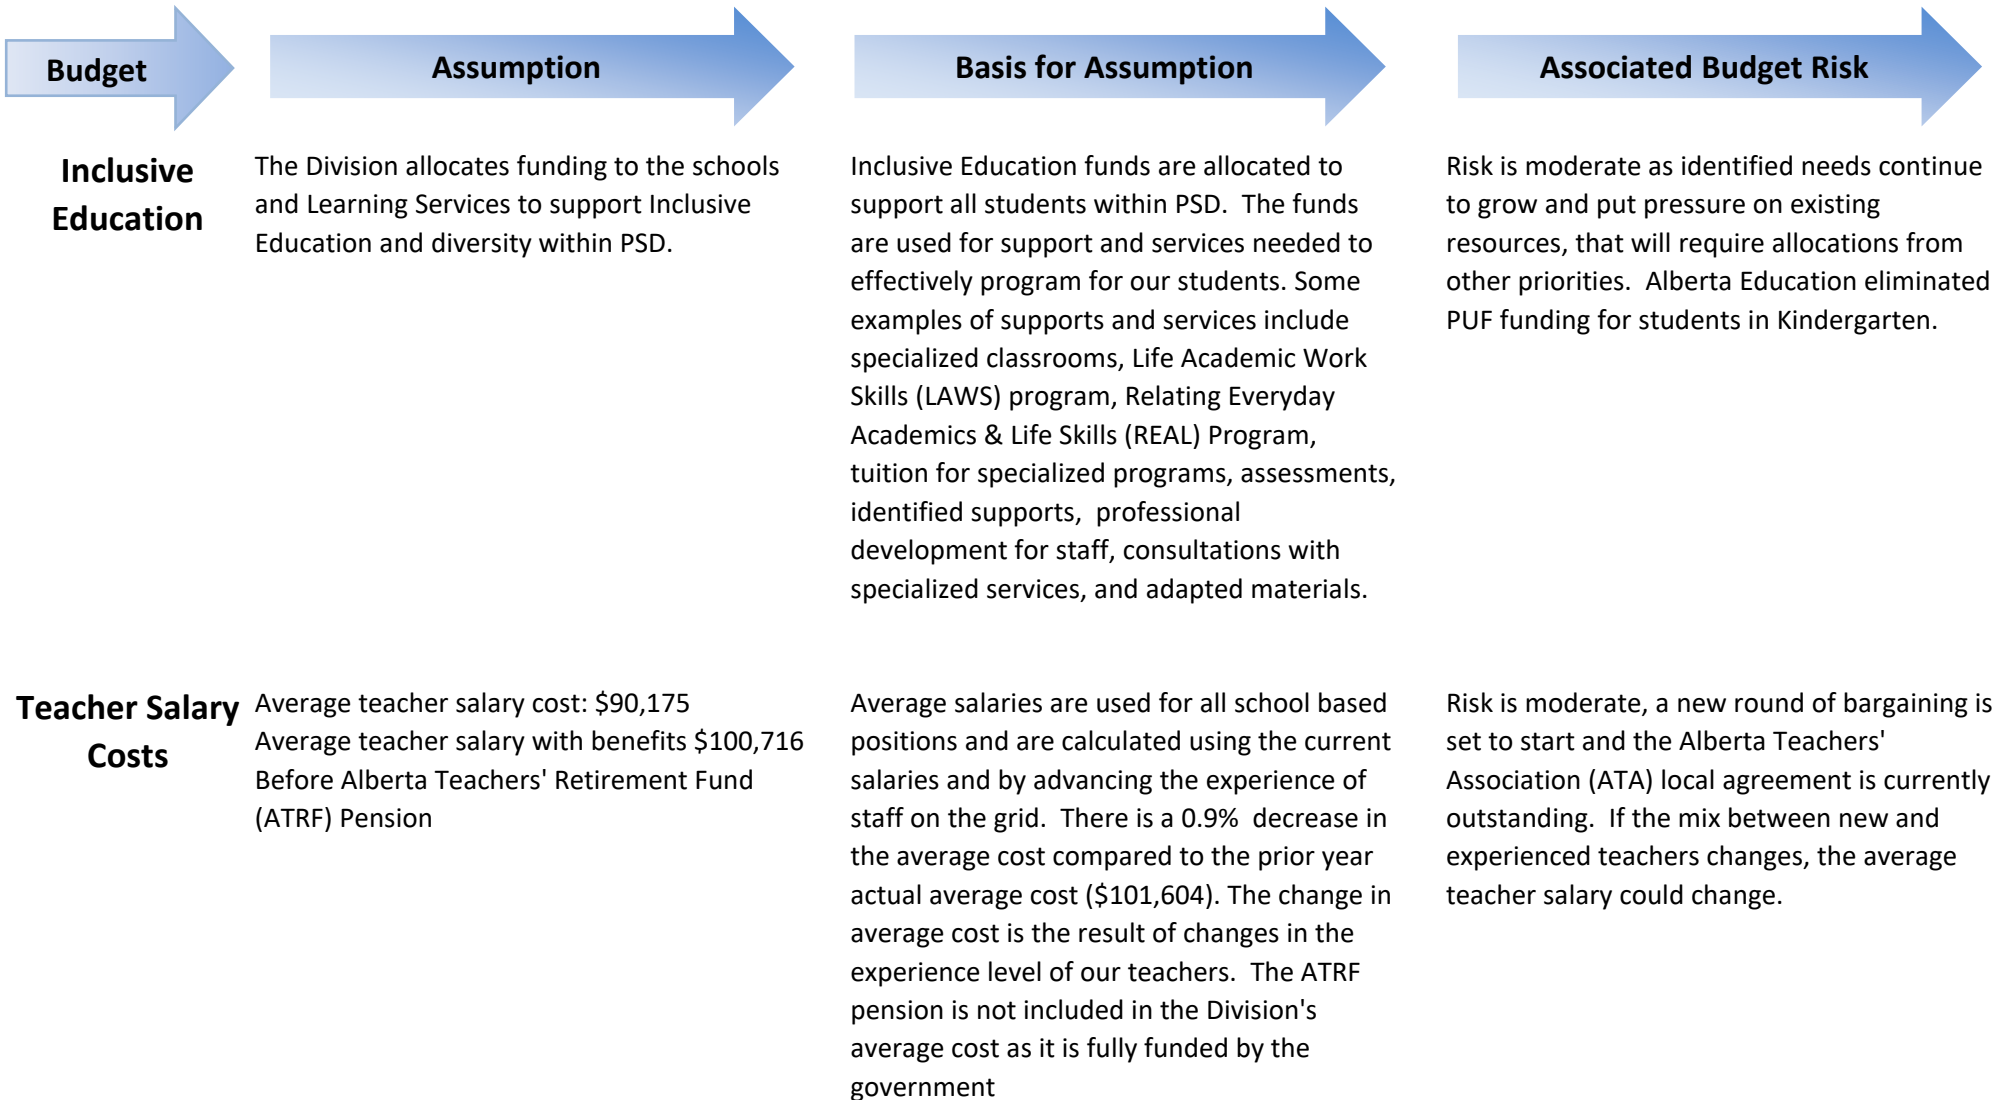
| Budget | Assumption | Basis for Assumption | Associated Budget Risk |
|---|---|---|---|
| Inclusive Education | The Division allocates funding to the schools and Learning Services to support Inclusive Education and diversity within PSD. | Inclusive Education funds are allocated to support all students within PSD. The funds are used for support and services needed to effectively program for our students. Some examples of supports and services include specialized classrooms, Life Academic Work Skills (LAWS) program, Relating Everyday Academics & Life Skills (REAL) Program, tuition for specialized programs, assessments, identified supports, professional development for staff, consultations with specialized services, and adapted materials. | Risk is moderate as identified needs continue to grow and put pressure on existing resources, that will require allocations from other priorities. Alberta Education eliminated PUF funding for students in Kindergarten. |
| Teacher Salary Costs | Average teacher salary cost: \$90,175 Average teacher salary with benefits \$100,716 Before Alberta Teachers' Retirement Fund (ATRF) Pension | Average salaries are used for all school based positions and are calculated using the current salaries and by advancing the experience of staff on the grid. There is a 0.9% decrease in the average cost compared to the prior year actual average cost (\$101,604). The change in average cost is the result of changes in the experience level of our teachers. The ATRF pension is not included in the Division's average cost as it is fully funded by the government | Risk is moderate, a new round of bargaining is set to start and the Alberta Teachers' Association (ATA) local agreement is currently outstanding. If the mix between new and experienced teachers changes, the average teacher salary could change. |